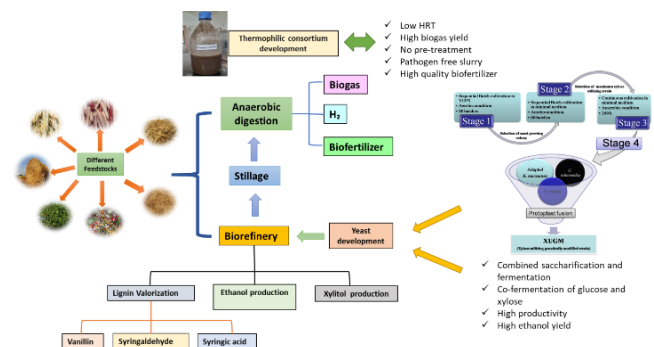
Thermophilic consortium development

Low HRT
High biogas yield
No pre-treatment
Pathogen free slurry
High quality biofertilizer

Different Feedstocks

Anaerobic digestion

Biogas

$H_2$

Biofertilizer

Stillage

Biorefinery

Yeast development

Stage 1

Stage 2

Stage 3

Stage 4

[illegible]

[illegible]

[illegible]

Protoplast fusion

XUGM

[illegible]

Combined saccharification and fermentation
Co-fermentation of glucose and xylose
High productivity
High ethanol yield

Lignin Valorization

Ethanol production

Xylitol production

Vanillin

Syringaldehyde

Syringic acid